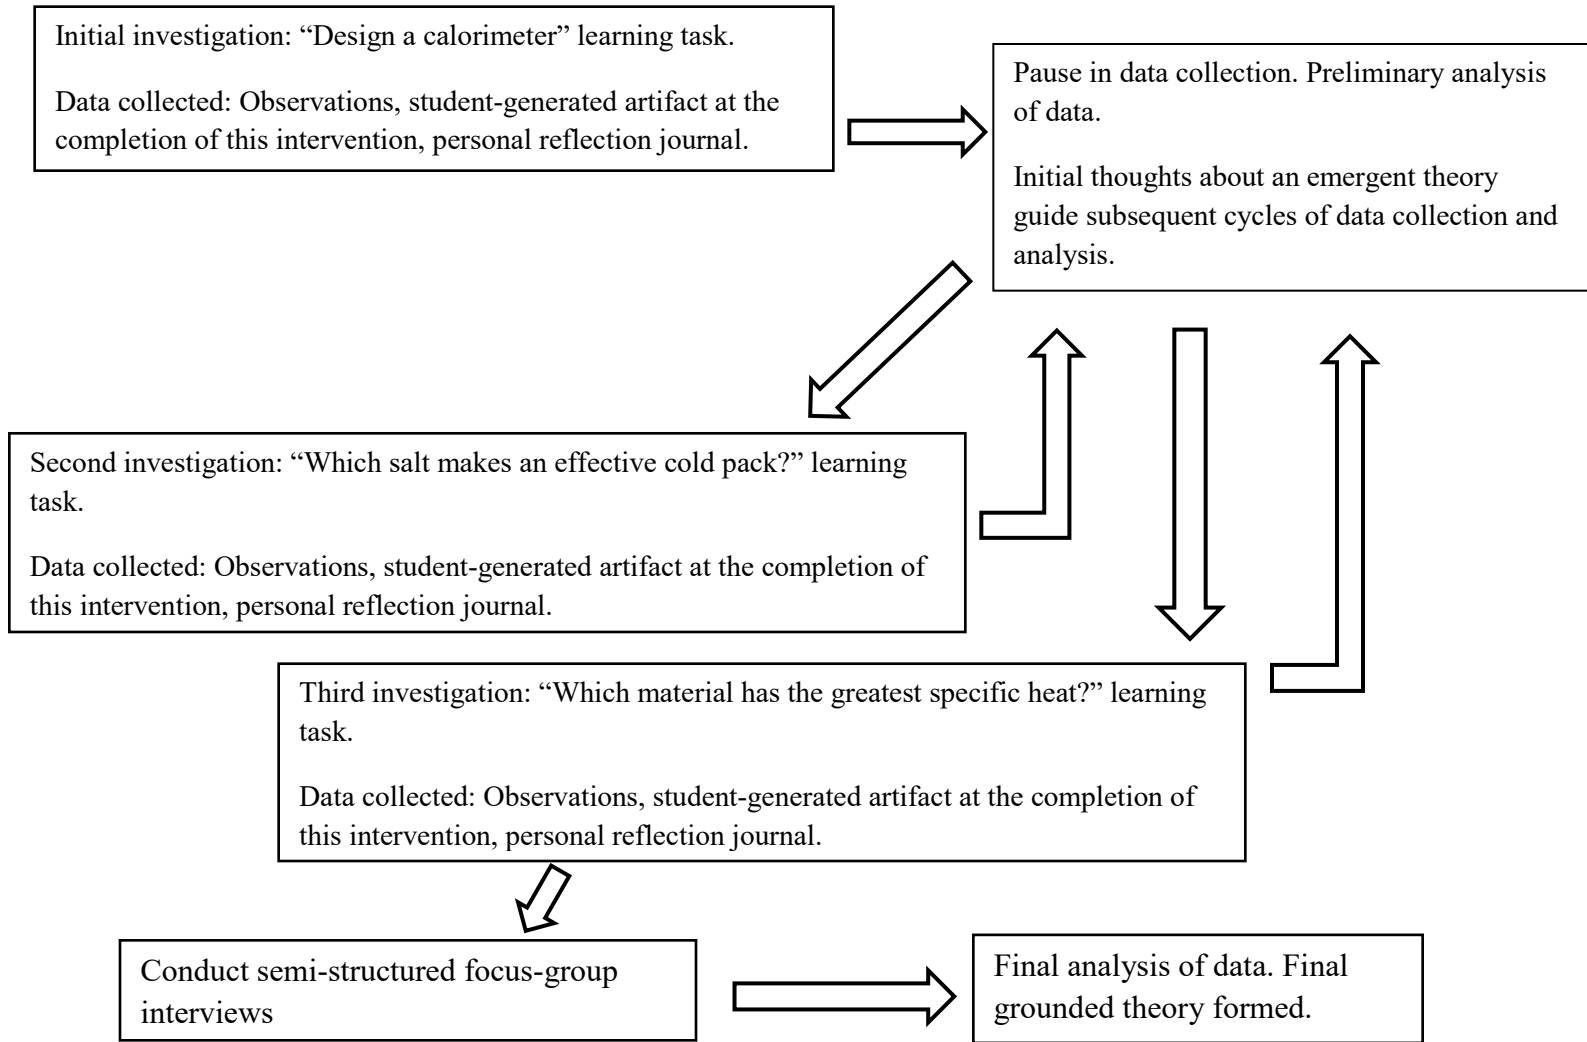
Initial investigation: “Design a calorimeter” learning task.

Data collected: Observations, student-generated artifact at the completion of this intervention, personal reflection journal.

Pause in data collection. Preliminary analysis of data.

Initial thoughts about an emergent theory guide subsequent cycles of data collection and analysis.

Second investigation: “Which salt makes an effective cold pack?” learning task.

Data collected: Observations, student-generated artifact at the completion of this intervention, personal reflection journal.

Third investigation: “Which material has the greatest specific heat?” learning task.

Data collected: Observations, student-generated artifact at the completion of this intervention, personal reflection journal.

Conduct semi-structured focus-group interviews

Final analysis of data. Final grounded theory formed.